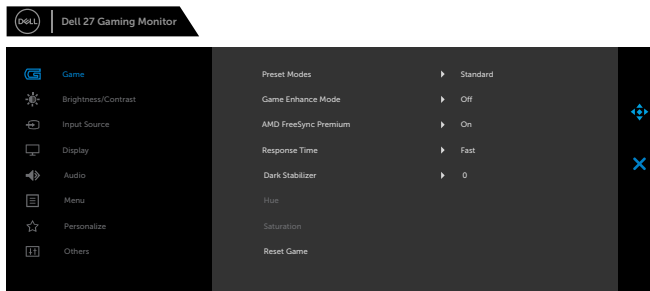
DELL
Dell 27 Gaming Monitor

Game
Brightness/Contrast
Input Source
Display
Audio
Menu
Personalize
Others

| | | |
|---|---|---|
| Preset Modes | ▸ | Standard |
| Game Enhance Mode | ▸ | Off |
| AMD FreeSync Premium | ▸ | On |
| Response Time | ▸ | Fast |
| Dark Stabilizer | ▸ | 0 |
| Hue | | |
| Saturation | | |
| Reset Game | | |